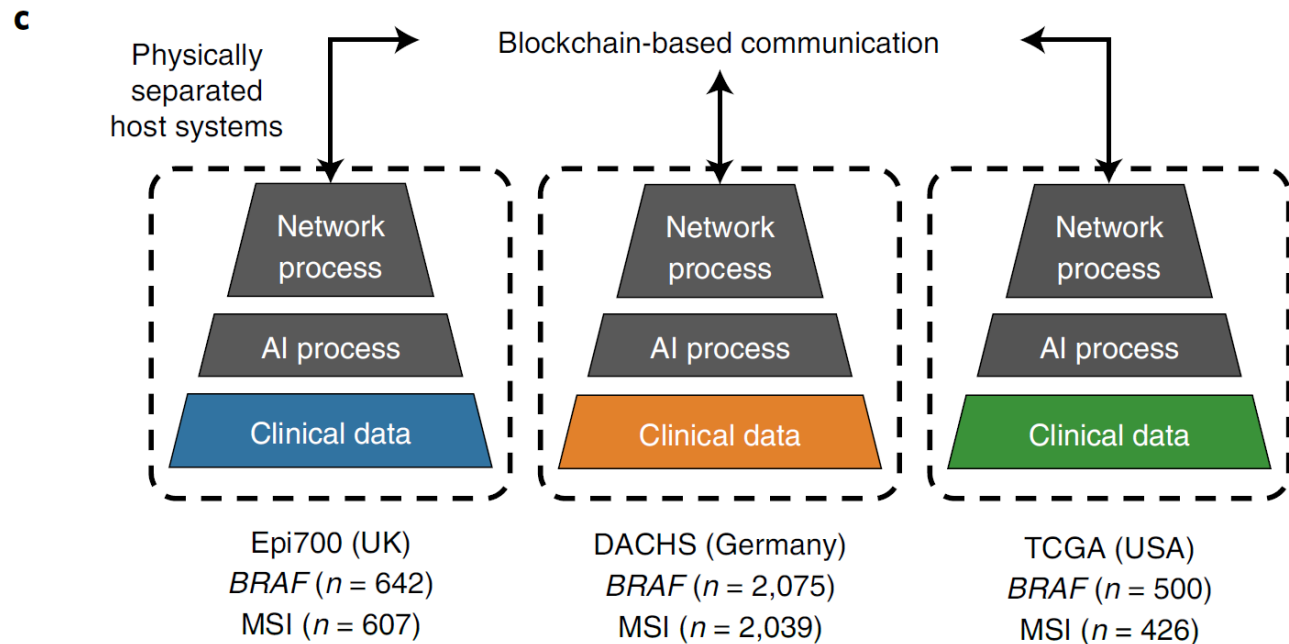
c

Physically separated host systems

Blockchain-based communication

Network process

AI process

Clinical data

Network process

AI process

Clinical data

Network process

AI process

Clinical data

Epi700 (UK)
*BRAF* ($n$ = 642)
MSI ($n$ = 607)

DACHS (Germany)
*BRAF* ($n$ = 2,075)
MSI ($n$ = 2,039)

TCGA (USA)
*BRAF* ($n$ = 500)
MSI ($n$ = 426)